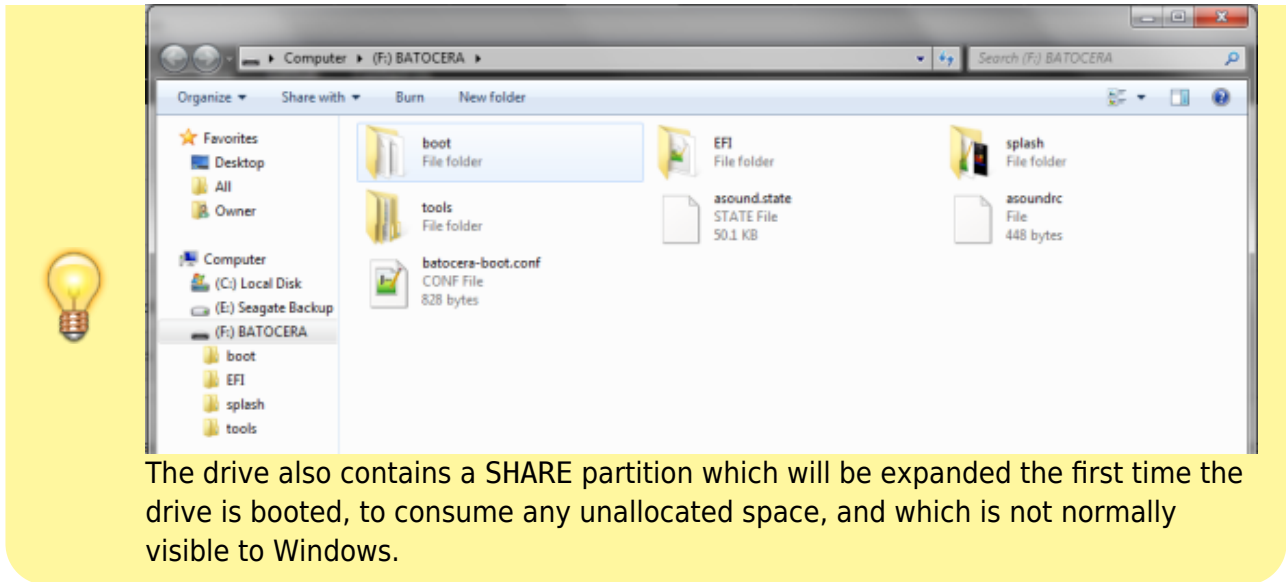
Computer ▸ (F:) BATOCERA ▸

Search (F:) BATOCERA

Organize ▾ Share with ▾ Burn New folder

Favorites
Desktop
All
Owner

Computer
(C:) Local Disk
(E:) Seagate Backup
(F:) BATOCERA
boot
EFI
splash
tools

boot
File folder

EFI
File folder

splash
File folder

tools
File folder

asound.state
STATE File
50.1 KB

asoundrc
File
448 bytes

batocera-boot.conf
CONF File
828 bytes

The drive also contains a SHARE partition which will be expanded the first time the drive is booted, to consume any unallocated space, and which is not normally visible to Windows.